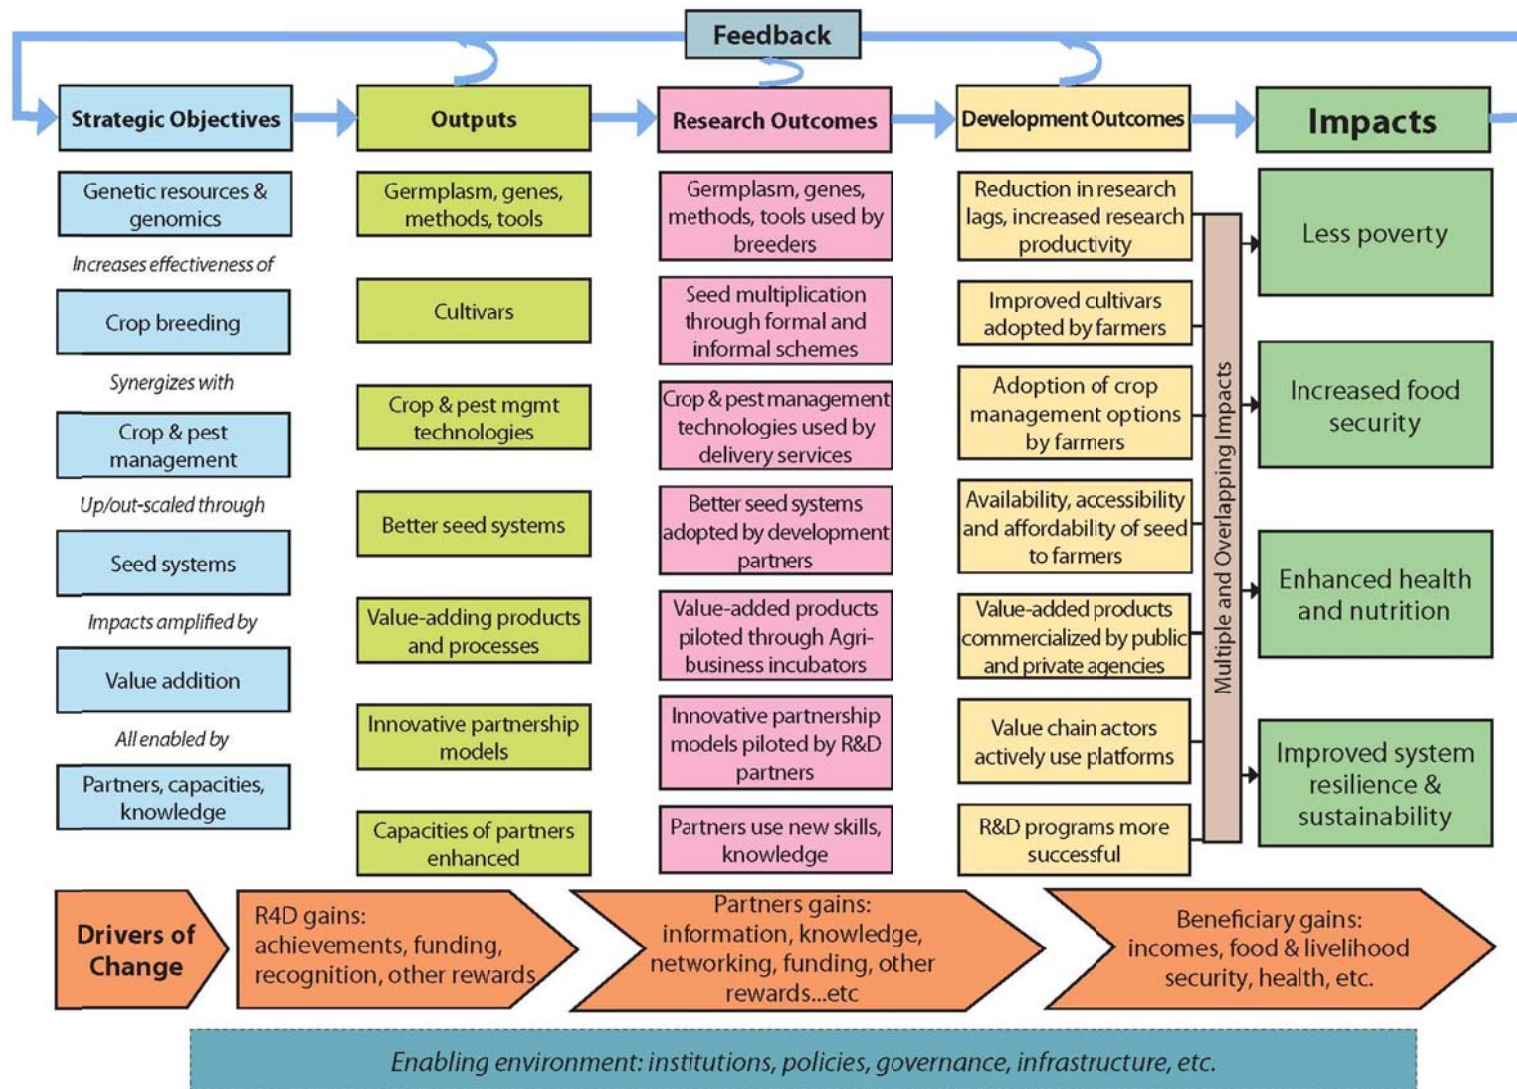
Feedback

Strategic Objectives

Genetic resources & genomics

Increases effectiveness of

Crop breeding

Synergizes with

Crop & pest management

Up/out-scaled through

Seed systems

Impacts amplified by

Value addition

All enabled by

Partners, capacities, knowledge

Outputs

Germplasm, genes, methods, tools

Cultivars

Crop & pest mgmt technologies

Better seed systems

Value-adding products and processes

Innovative partnership models

Capacities of partners enhanced

Research Outcomes

Germplasm, genes, methods, tools used by breeders

Seed multiplication through formal and informal schemes

Crop & pest management technologies used by delivery services

Better seed systems adopted by development partners

Value-added products piloted through Agri-business incubators

Innovative partnership models piloted by R&D partners

Partners use new skills, knowledge

Development Outcomes

Reduction in research lags, increased research productivity

Improved cultivars adopted by farmers

Adoption of crop management options by farmers

Availability, accessibility and affordability of seed to farmers

Value-added products commercialized by public and private agencies

Value chain actors actively use platforms

R&D programs more successful

Multiple and Overlapping Impacts

Impacts

Less poverty

Increased food security

Enhanced health and nutrition

Improved system resilience & sustainability

Drivers of Change

R4D gains: achievements, funding, recognition, other rewards

Partners gains: information, knowledge, networking, funding, other rewards...etc

Beneficiary gains: incomes, food & livelihood security, health, etc.

Enabling environment: institutions, policies, governance, infrastructure, etc.